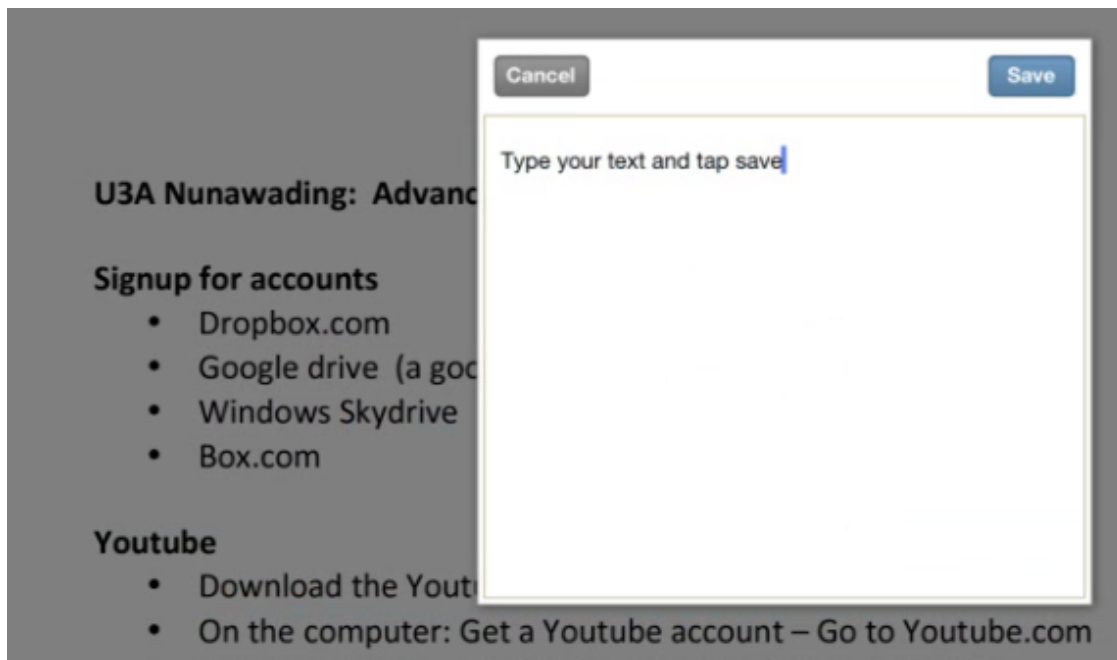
Cancel

Save

Type your text and tap save

U3A Nunawading: Advanc

Signup for accounts

- Dropbox.com
- Google drive (a goo
- Windows Skydrive
- Box.com

Youtube

- Download the Yout
- On the computer: Get a Youtube account – Go to Youtube.com